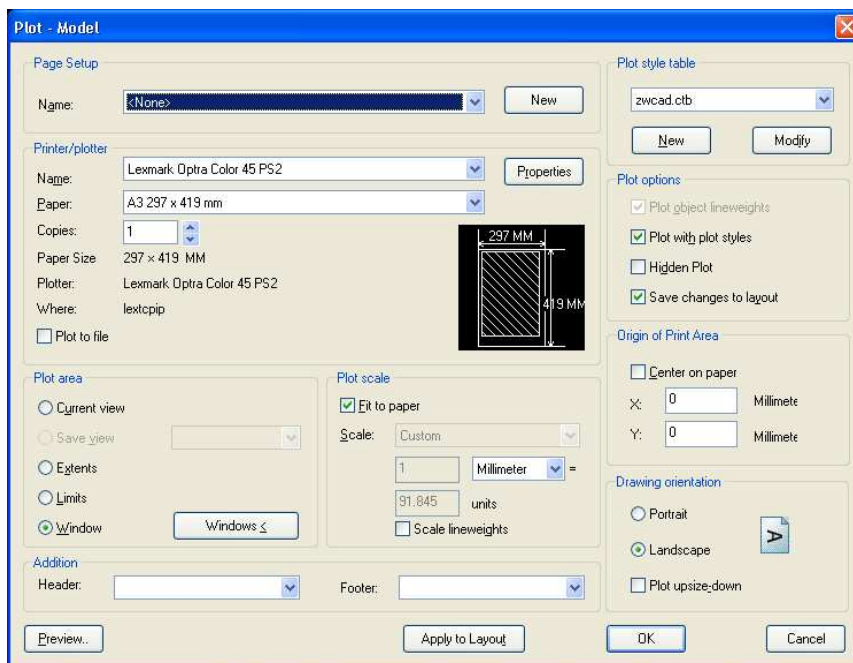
Plot - Model

Page Setup
Name: <None>
New

Printer/plotter
Name: Lexmark Optra Color 45 PS2
Properties
Paper: A3 297 x 419 mm
Copies: 1
Paper Size 297 × 419 MM
Plotter: Lexmark Optra Color 45 PS2
Where: lextcpip
Plot to file
297 MM
419 MM

Plot area
Current view
Save view
Extents
Limits
Window
Windows <

Plot scale
Fit to paper
Scale: Custom
1
Millimeter =
91.845 units
Scale lineweights

Addition
Header:
Footer:

Plot style table
zwcad.ctb
New
Modify

Plot options
Plot object lineweights
Plot with plot styles
Hidden Plot
Save changes to layout

Origin of Print Area
Center on paper
X: 0 Millimete
Y: 0 Millimete

Drawing orientation
Portrait
Landscape
Plot upsize-down

Preview..
Apply to Layout
OK
Cancel